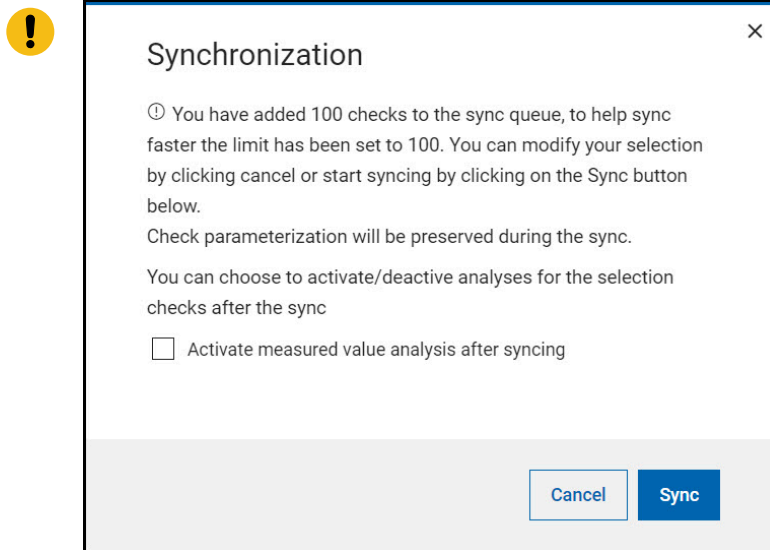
!

Synchronization

×

ⓘ You have added 100 checks to the sync queue, to help sync faster the limit has been set to 100. You can modify your selection by clicking cancel or start syncing by clicking on the Sync button below.
Check parameterization will be preserved during the sync.

You can choose to activate/deactive analyses for the selection checks after the sync

Activate measured value analysis after syncing

Cancel

Sync